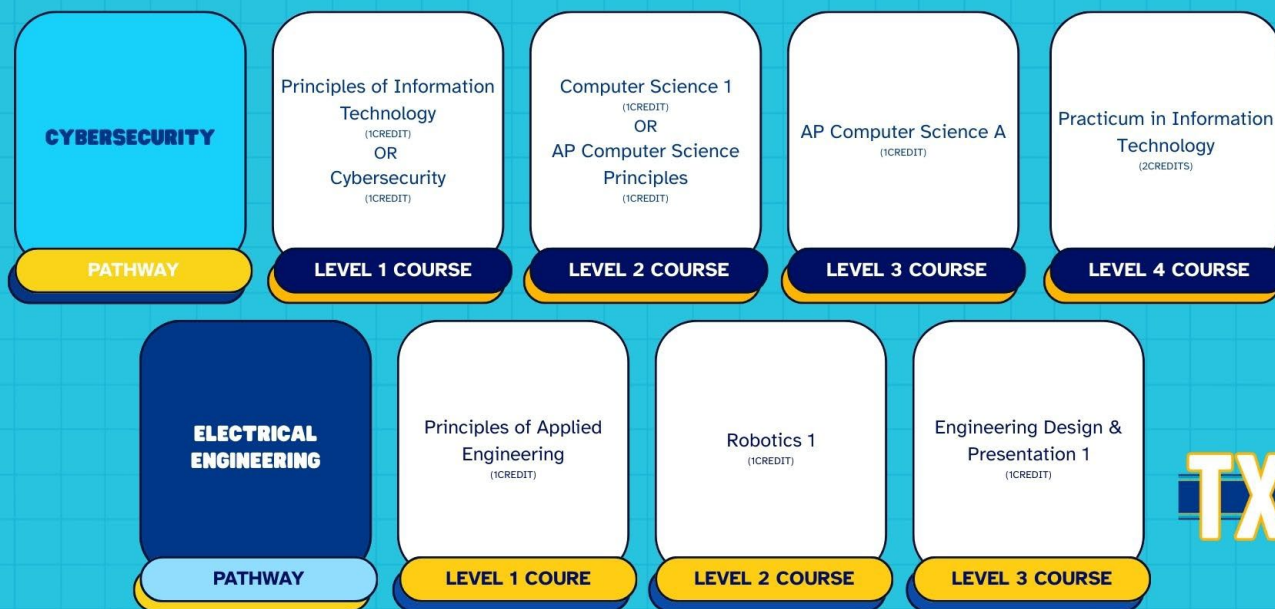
CYBERSECURITY

PATHWAY

Principles of Information Technology
(1CREDIT)
OR
Cybersecurity
(1CREDIT)

LEVEL 1 COURSE

Computer Science 1
(1CREDIT)
OR
AP Computer Science Principles
(1CREDIT)

LEVEL 2 COURSE

AP Computer Science A
(1CREDIT)

LEVEL 3 COURSE

Practicum in Information Technology
(2CREDITS)

LEVEL 4 COURSE

ELECTRICAL ENGINEERING

PATHWAY

Principles of Applied Engineering
(1CREDIT)

LEVEL 1 COURE

Robotics 1
(1CREDIT)

LEVEL 2 COURSE

Engineering Design & Presentation 1
(1CREDIT)

LEVEL 3 COURSE

TX